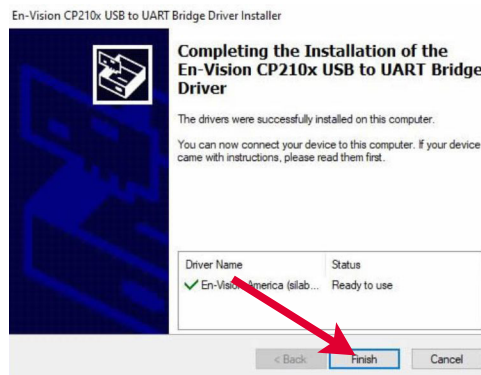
En-Vision CP210x USB to UART Bridge Driver Installer

Completing the Installation of the En-Vision CP210x USB to UART Bridge Driver

The drivers were successfully installed on this computer.

You can now connect your device to this computer. If your device came with instructions, please read them first.

| Driver Name | Status |
|---|---|
| ✓ En-Vision America (silab... | Ready to use |

< Back

Finish

Cancel